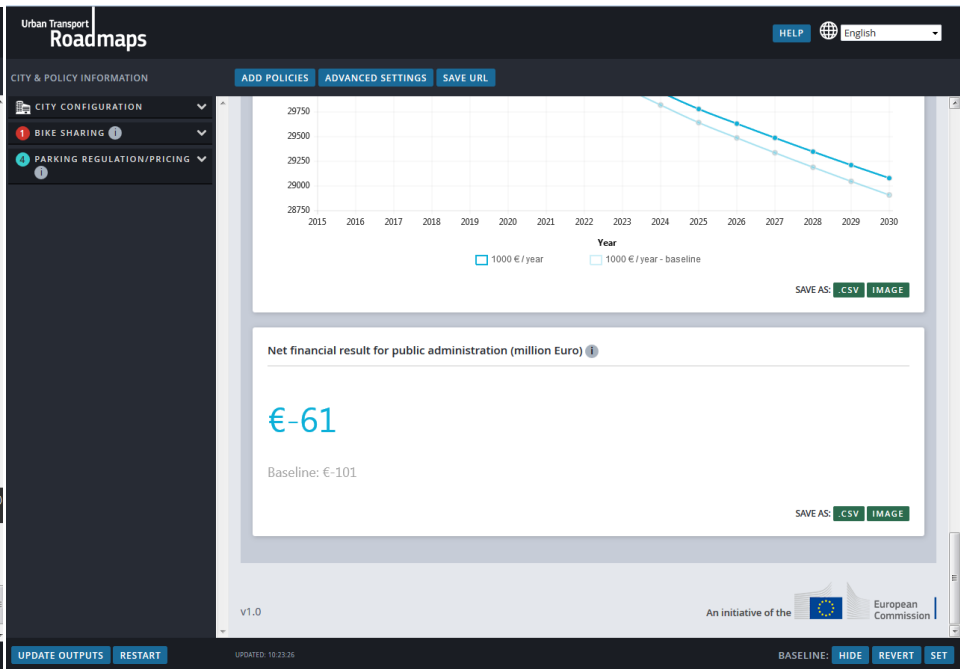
Urban Transport
Roadmaps

HELP English

CITY & POLICY INFORMATION

ADD POLICIES ADVANCED SETTINGS SAVE URL

CITY CONFIGURATION

1 BIKE SHARING i

4 PARKING REGULATION/PRICING i

| 29750 |
|---|
| 29500 |
| 29250 |
| 29000 |
| 28750 |

2015 2016 2017 2018 2019 2020 2021 2022 2023 2024 2025 2026 2027 2028 2029 2030

Year

1000 € / year 1000 € / year - baseline

SAVE AS: .CSV IMAGE

Net financial result for public administration (million Euro) i

€-61

Baseline: €-101

SAVE AS: .CSV IMAGE

v1.0

An initiative of the European Commission

UPDATE OUTPUTS RESTART UPDATED: 10:23:26

BASELINE: HIDE REVERT SET